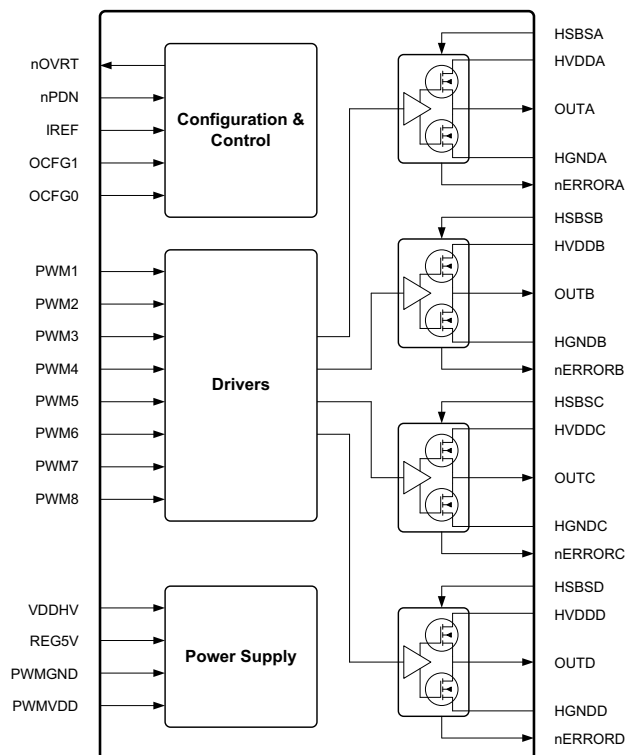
nOVRT
nPDN
IREF
OCFG1
OCFG0

Configuration & Control

PWM1
PWM2
PWM3
PWM4
PWM5
PWM6
PWM7
PWM8

Drivers

VDDHV
REG5V
PWMGND
PWMVDD

Power Supply

HSBSA
HVDDA
OUTA
HGNDA
nERRORA

HSBSB
HVDDB
OUTB
HGNDB
nERRORB

HSBSC
HVDDC
OUTC
HGNDC
nERRORC

HSBSD
HVDDD
OUTD
HGNDD
nERRORD